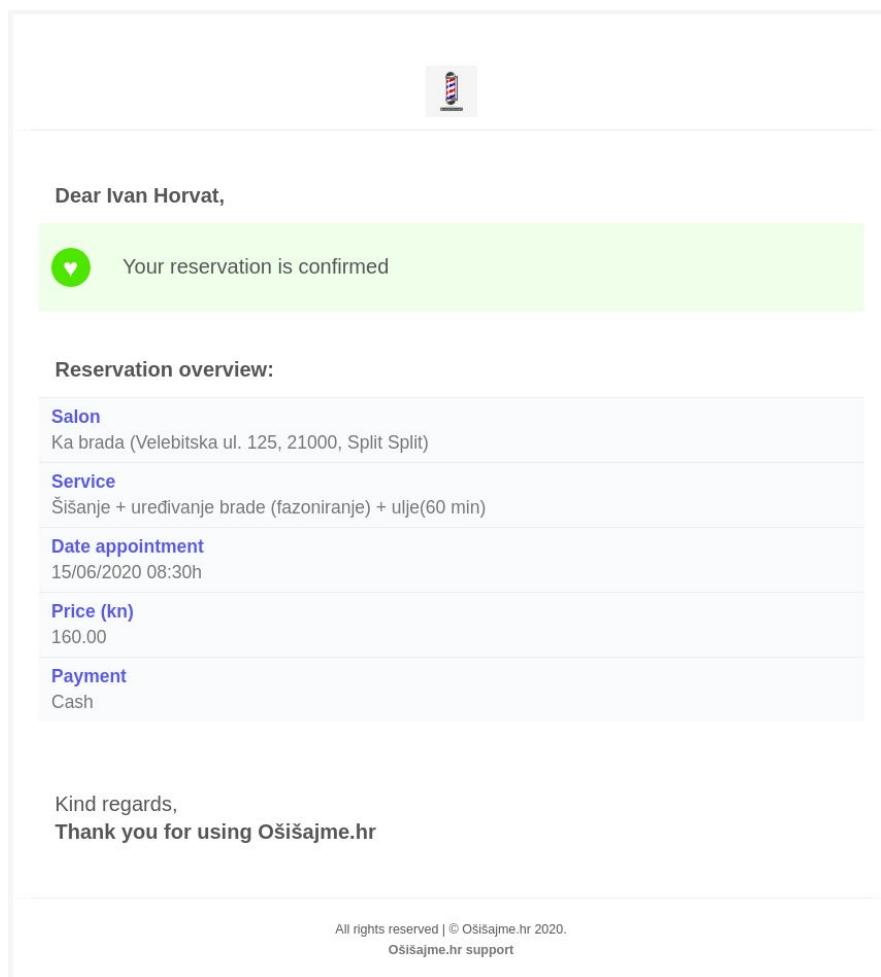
Dear Ivan Horvat,

Your reservation is confirmed

Reservation overview:

Salon
Ka brada (Velebitska ul. 125, 21000, Split Split)

Service
Šišanje + uređivanje brade (fazoniranje) + ulje(60 min)

Date appointment
15/06/2020 08:30h

Price (kn)
160.00

Payment
Cash

Kind regards,
Thank you for using Ošišajme.hr

All rights reserved | © Ošišajme.hr 2020.
Ošišajme.hr support